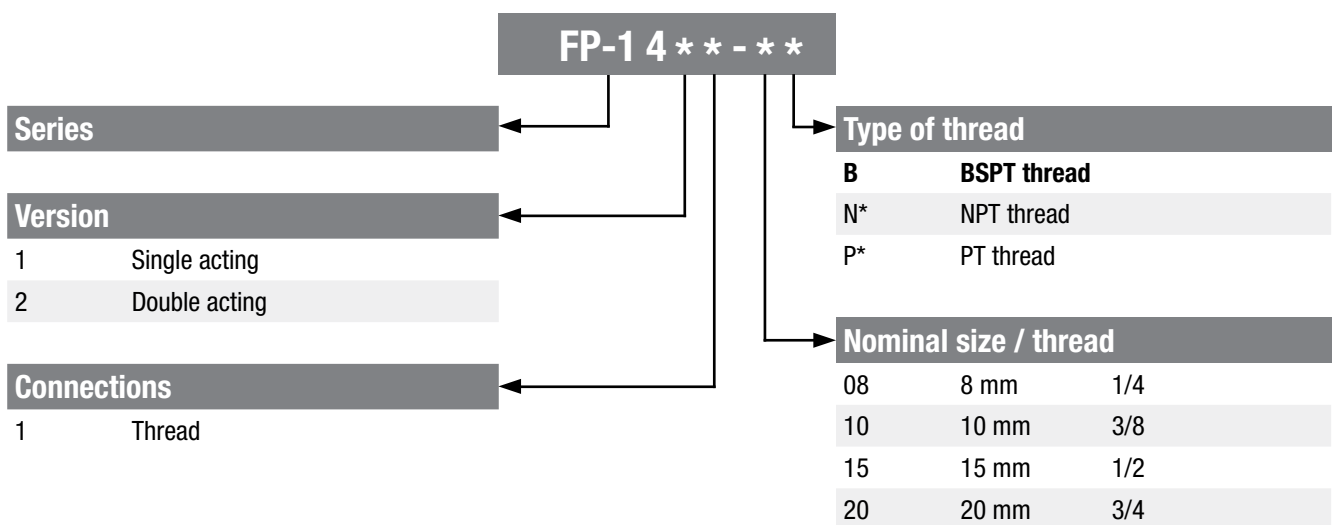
FP-1 4 * * - * *

Series

Version

| | |
|---|---|
| 1 | Single acting |
| 2 | Double acting |

Connections

| | |
|---|---|
| 1 | Thread |

Type of thread

| | |
|---|---|
| **B** | **BSPT thread** |
| N* | NPT thread |
| P* | PT thread |

Nominal size / thread

| | | |
|---|---|---|
| 08 | 8 mm | 1/4 |
| 10 | 10 mm | 3/8 |
| 15 | 15 mm | 1/2 |
| 20 | 20 mm | 3/4 |